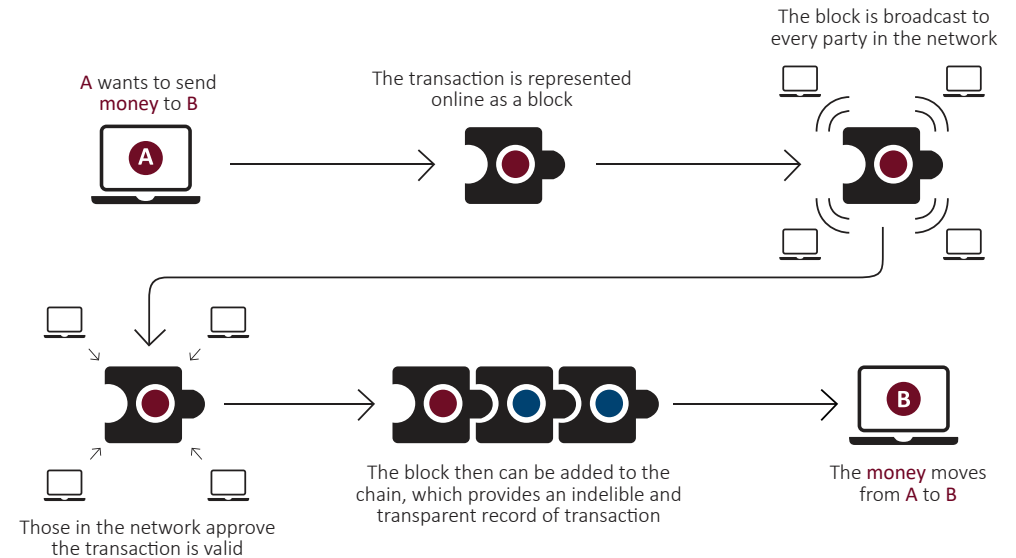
A wants to send money to B

A

The transaction is represented online as a block

The block is broadcast to every party in the network

Those in the network approve the transaction is valid

The block then can be added to the chain, which provides an indelible and transparent record of transaction

B

The money moves from A to B